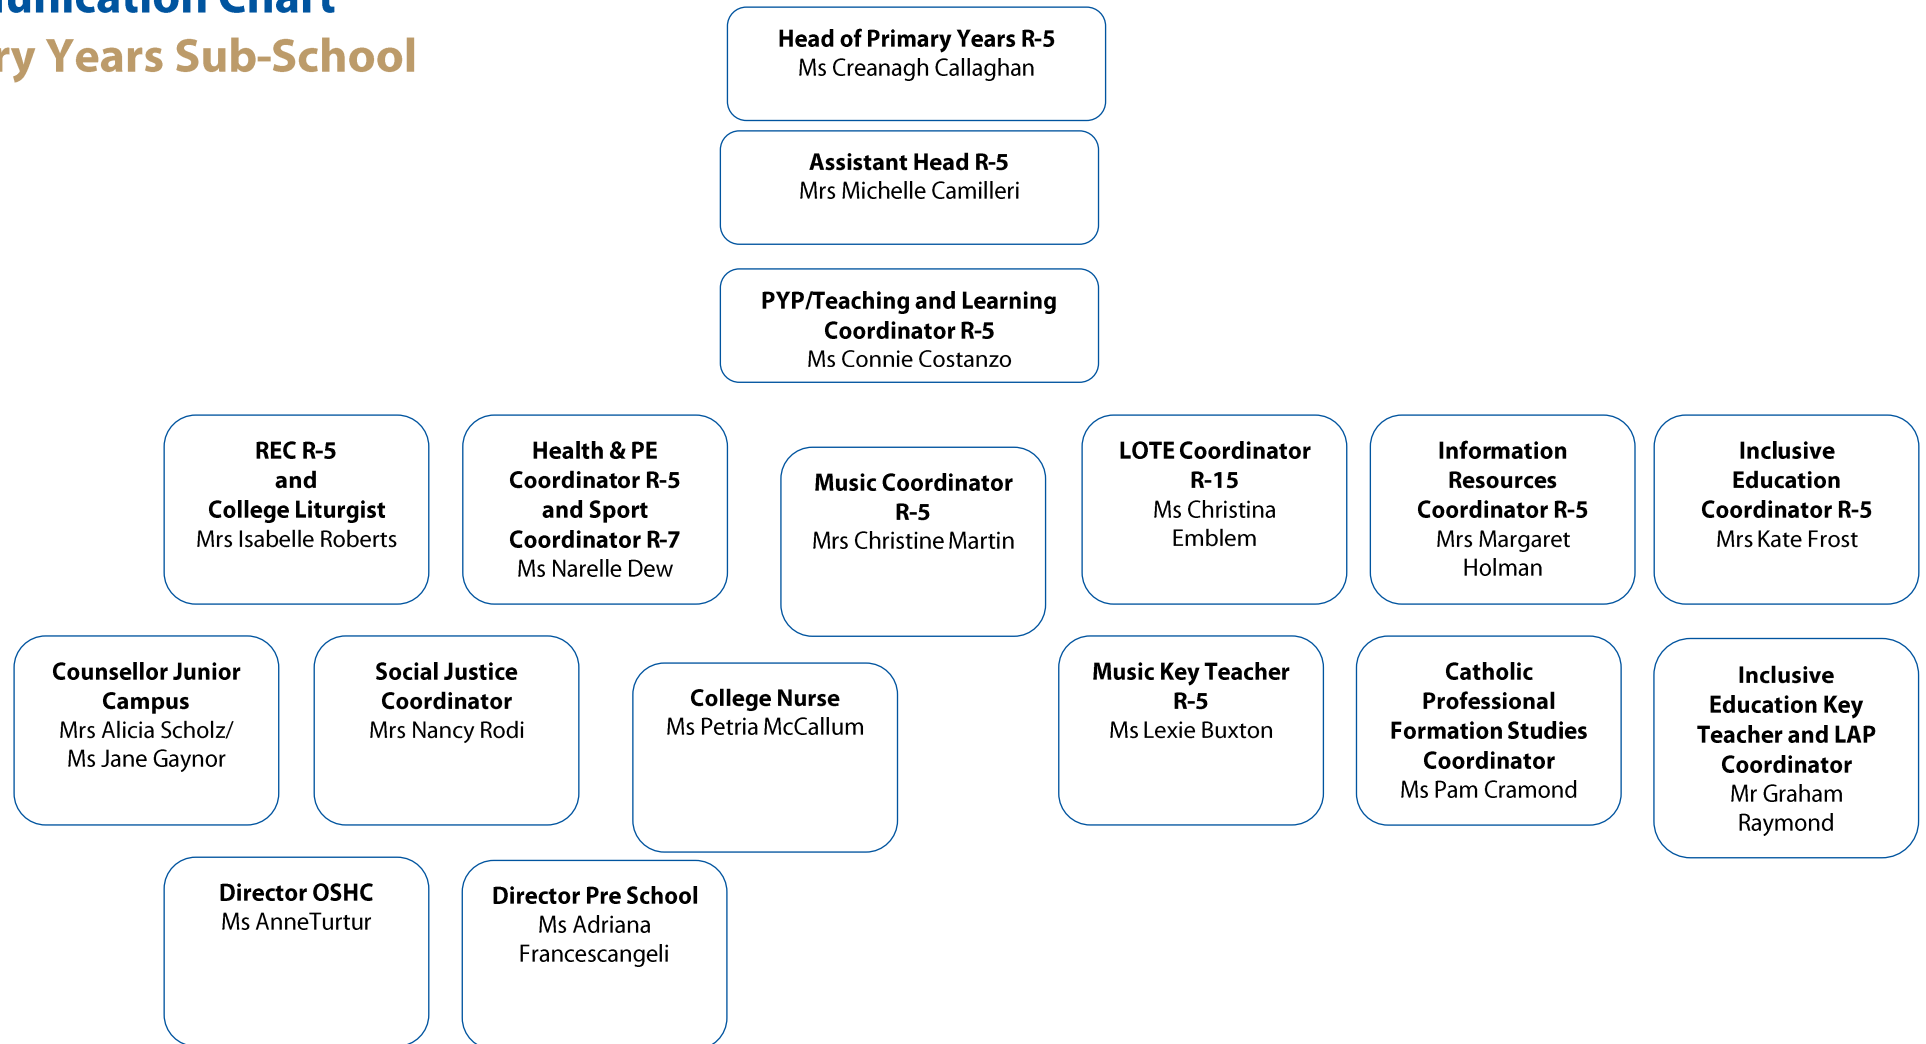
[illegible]ication Chart
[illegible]ry Years Sub-School

Head of Primary Years R-5
Ms Creanagh Callaghan

Assistant Head R-5
Mrs Michelle Camilleri

PYP/Teaching and Learning Coordinator R-5
Ms Connie Costanzo

REC R-5 and College Liturgist
Mrs Isabelle Roberts

Health & PE Coordinator R-5 and Sport Coordinator R-7
Ms Narelle Dew

Music Coordinator R-5
Mrs Christine Martin

LOTE Coordinator R-15
Ms Christina Emblem

Information Resources Coordinator R-5
Mrs Margaret Holman

Inclusive Education Coordinator R-5
Mrs Kate Frost

Counsellor Junior Campus
Mrs Alicia Scholz/ Ms Jane Gaynor

Social Justice Coordinator
Mrs Nancy Rodi

College Nurse
Ms Petria McCallum

Music Key Teacher R-5
Ms Lexie Buxton

Catholic Professional Formation Studies Coordinator
Ms Pam Cramond

Inclusive Education Key Teacher and LAP Coordinator
Mr Graham Raymond

Director OSHC
Ms AnneTurtur

Director Pre School
Ms Adriana Francescangeli